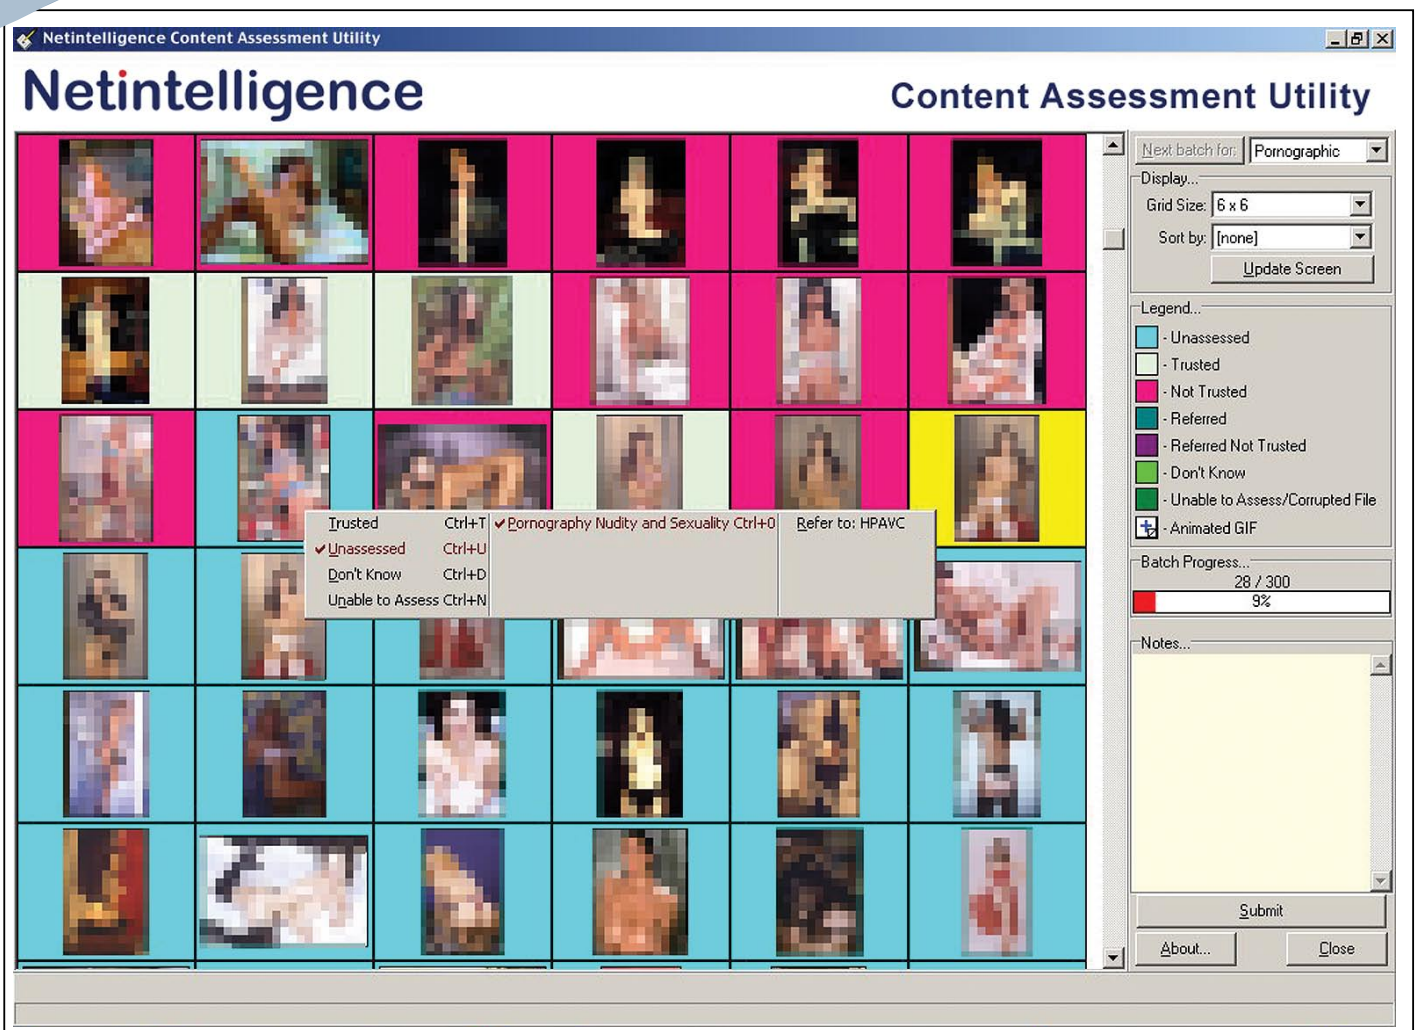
Netintelligence Content Assessment Utility

Netintelligence

Content Assessment Utility

Trusted Ctrl+T
✔Unassessed Ctrl+U
Don't Know Ctrl+D
Unable to Assess Ctrl+N

✔Pornography Nudity and Sexuality Ctrl+0

Refer to: HPAVC

Next batch for: Pornographic

Display...
Grid Size: 6 x 6
Sort by: [none]
Update Screen

Legend...
- Unassessed
- Trusted
- Not Trusted
- Referred
- Referred Not Trusted
- Don't Know
- Unable to Assess/Corrupted File
- Animated GIF

Batch Progress...
28 / 300
9%

Notes...

Submit

About...

Close